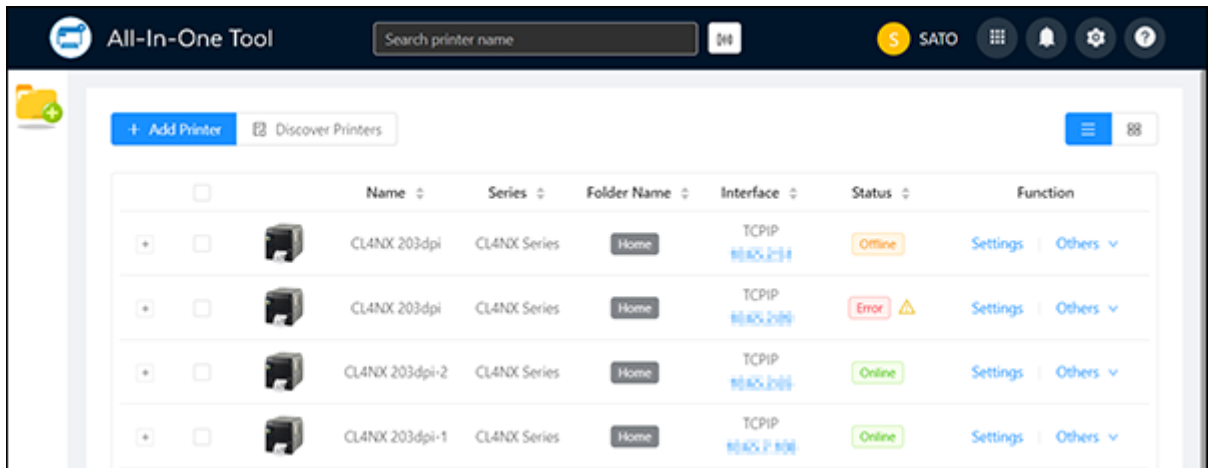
All-In-One Tool

Search printer name

S SATO

+ Add Printer

Discover Printers

| | | | Name | Series | Folder Name | Interface | Status | Function |
|---|---|---|---|---|---|---|---|---|
| + | | | CL4NX 203dpi | CL4NX Series | Home | TCPIP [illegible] | Offline | Settings Others |
| + | | | CL4NX 203dpi | CL4NX Series | Home | TCPIP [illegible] | Error | Settings Others |
| + | | | CL4NX 203dpi-2 | CL4NX Series | Home | TCPIP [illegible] | Online | Settings Others |
| + | | | CL4NX 203dpi-1 | CL4NX Series | Home | TCPIP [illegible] | Online | Settings Others |